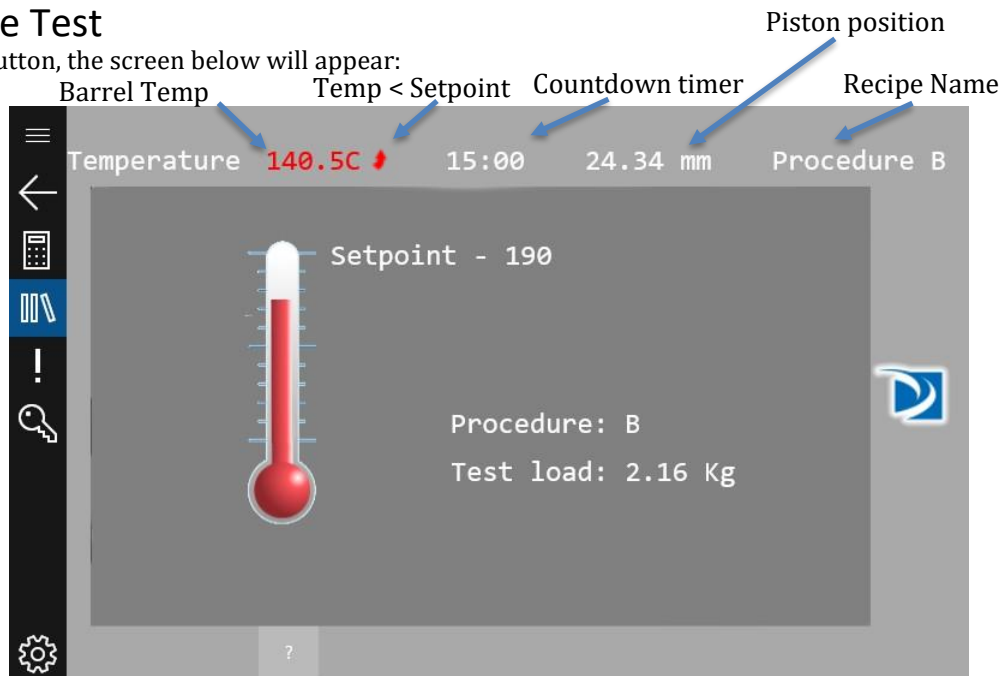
e Test

utton, the screen below will appear:

Piston position

Barrel Temp

Temp < Setpoint

Countdown timer

Recipe Name

Temperature 140.5C

15:00

24.34 mm

Procedure B

Setpoint - 190

Procedure: B

Test load: 2.16 Kg

?